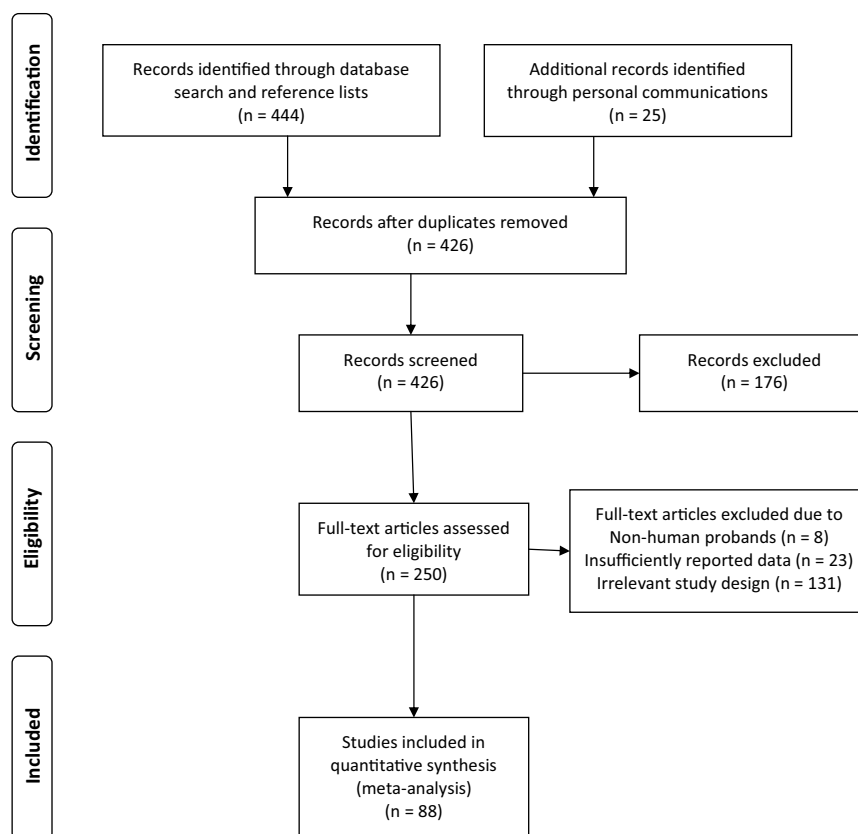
Identification

Records identified through database search and reference lists
(n = 444)

Additional records identified through personal communications
(n = 25)

Records after duplicates removed
(n = 426)

Screening

Records screened
(n = 426)

Records excluded
(n = 176)

Eligibility

Full-text articles assessed for eligibility
(n = 250)

Full-text articles excluded due to
Non-human probands (n = 8)
Insufficiently reported data (n = 23)
Irrelevant study design (n = 131)

Included

Studies included in quantitative synthesis (meta-analysis)
(n = 88)